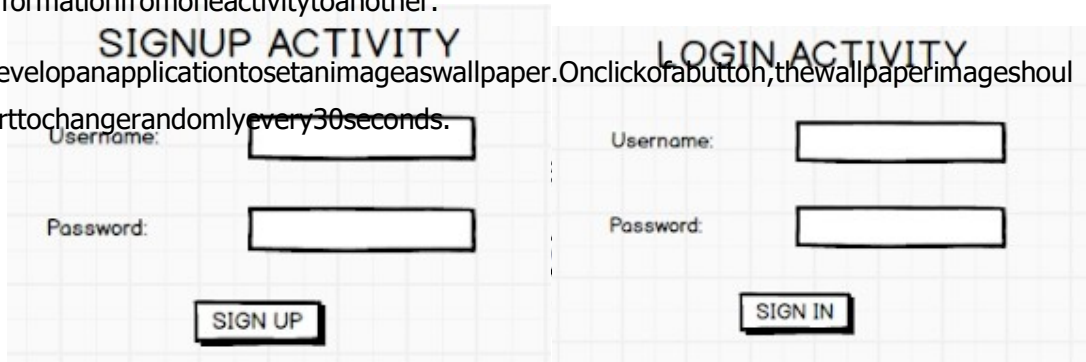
formationfromoneactivitytoanother.

SIGNUP ACTIVITY

LOGIN ACTIVITY

evelopanapplicationtosetanimageaswallpaper.Onclickofabutton,thewallpaperimageshoul

rttochangerandomlyevery30seconds.

Username:

Password:

SIGN UP

Username:

Password:

SIGN IN